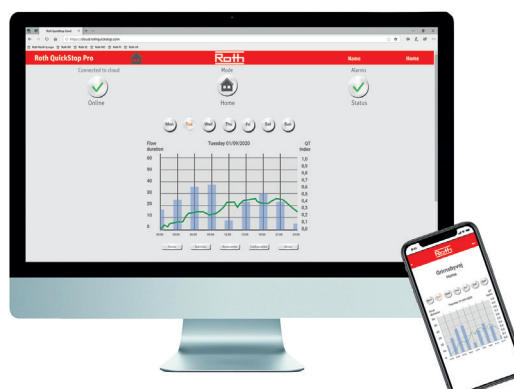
Roth QuickStop Pro
Roth
Name
Name
Connected to cloud
Online
Mode
Home
Alarms
Status
Mon
Tue
Wed
Thu
Fri
Sat
Sun
Flow duration
Tuesday 01/09/2020
QT index
60
50
40
30
20
10
0
1,0
0,9
0,8
0,7
0,6
0,5
0,4
0,3
0,2
0,1
0,0
Roth
Grinndsvej
Home